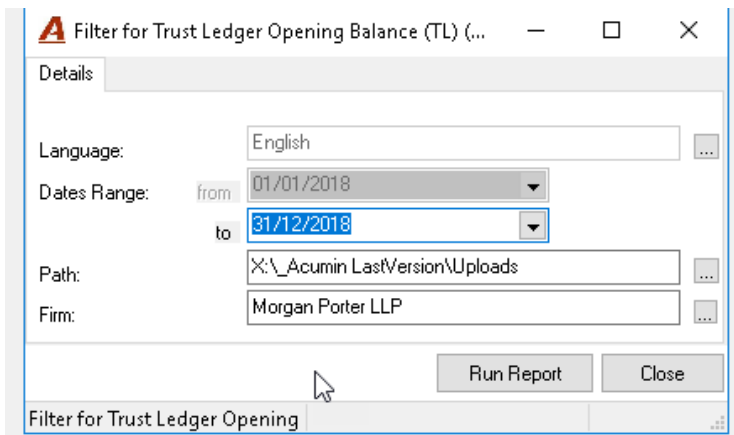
Filter for Trust Ledger Opening Balance (TL) (...

Details

Language: English ...

Dates Range: from 01/01/2018

to 31/12/2018

Path: X:\_Acumin LastVersion\Uploads ...

Firm: Morgan Porter LLP ...

Run Report Close

Filter for Trust Ledger Opening